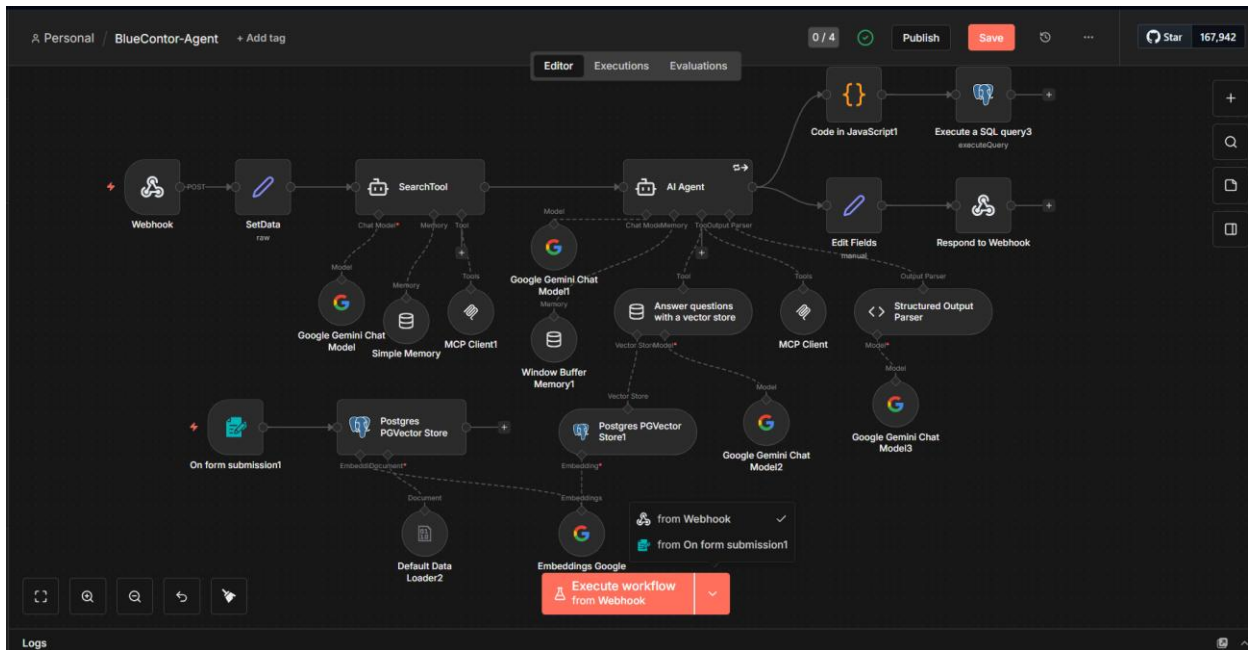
Personal / BlueContor-Agent + Add tag

0 / 4 Publish Save Star 167,942

Editor Executions Evaluations

Code in JavaScript1

Execute a SQL query3
executeQuery

Webhook POST

SetData
raw

SearchTool

AI Agent

Edit Fields
manual

Respond to Webhook

Chat Model* Memory Tool

Model

Chat Model Memory Tool Output Parser

Model

Google Gemini Chat Model

Memory

Simple Memory

Tools

MCP Client1

Google Gemini Chat Model1

Memory

Window Buffer Memory1

Tool

Answer questions with a vector store

Vector Store Model*

Tools

MCP Client

Output Parser

Structured Output Parser

Model*

Model

Google Gemini Chat Model3

On form submission1

Postgres PGVector Store

Embedding Document*

Vector Store

Postgres PGVector Store1

Embedding*

Model

Google Gemini Chat Model2

Document

Default Data Loader2

Embeddings

Embeddings Google

from Webhook

from On form submission1

Execute workflow
from Webhook

Logs